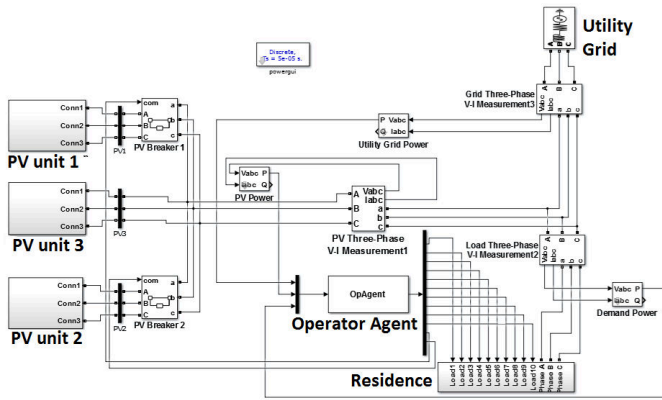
Utility Grid

Discrete, Ts = 5e-05 s.
powergui

Grid Three-Phase V-I Measurement3

Vabc
Iabc
A
B
C
a
b
c

P Vabc
Q Iabc
Utility Grid Power

Conn1
Conn2
Conn3
PV unit 1
PV1

com
A
B
C
a
b
c
PV Breaker 1

Vabc P
Iabc Q
PV Power

A Vabc
Iabc
B
C
a
b
c
PV Three-Phase V-I Measurement1

Conn1
Conn2
Conn3
PV unit 3
PV3

Load Three-Phase V-I Measurement2

Vabc
Iabc
A
B
C
a
b
c

Conn1
Conn2
Conn3
PV unit 2
PV2

com
A
B
C
a
b
c
PV Breaker 2

OpAgent
Operator Agent

Vabc P
Iabc Q
Demand Power

Residence
Load1
Load2
Load3
Load4
Load5
Load6
Load7
Load8
Load9
Load10
Phase A
Phase B
Phase C